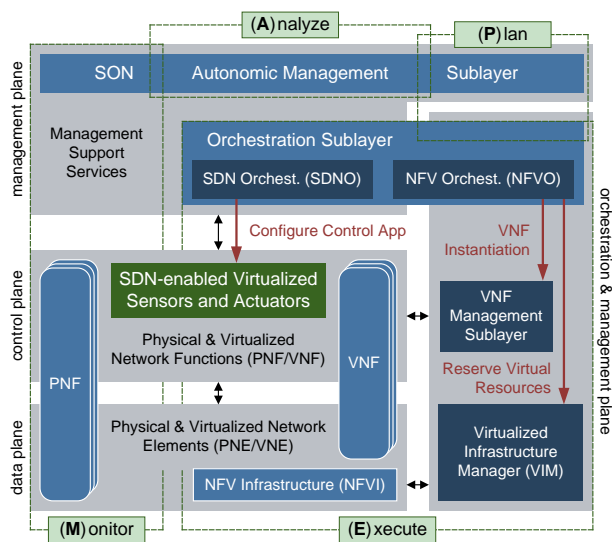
(A)nalyze

(P)lan

management plane

SON Autonomic Management Sublayer

Management Support Services

Orchestration Sublayer

SDN Orchest. (SDNO)

NFV Orchest. (NFVO)

orchestration & management plane

Configure Control App

VNF Instantiation

control plane

SDN-enabled Virtualized Sensors and Actuators

Physical & Virtualized Network Functions (PNF/VNF)

PNF

VNF

VNF Management Sublayer

Reserve Virtual Resources

data plane

Physical & Virtualized Network Elements (PNE/VNE)

NFV Infrastructure (NFVI)

Virtualized Infrastructure Manager (VIM)

(M)onitor

(E)xecute